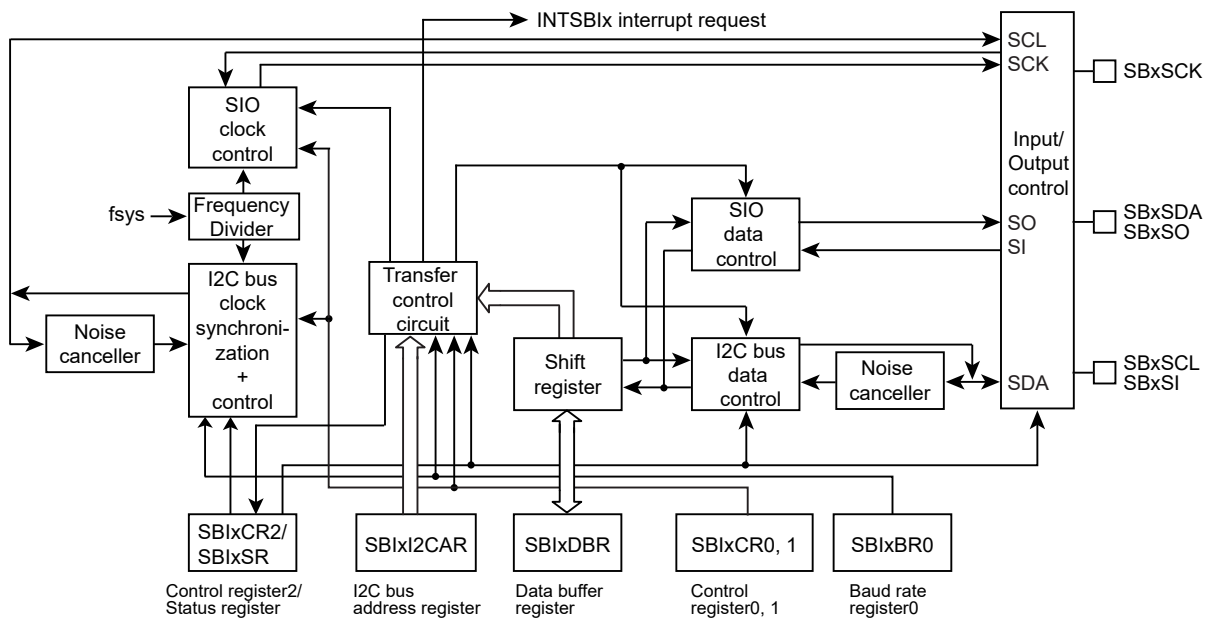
INTSBIx interrupt request

SCL
SCK

SBxSCK

Input/
Output
control

SO
SI

SBxSDA
SBxSO

SDA

SBxSCL
SBxSI

SIO
clock
control

fsys

Frequency
Divider

I2C bus
clock
synchronization
+
control

Noise
canceller

Transfer
control
circuit

SIO
data
control

Shift
register

I2C bus
data
control

Noise
canceller

SBIxCR2/
SBIxSR

SBIxI2CAR

SBIxDBR

SBIxCR0, 1

SBIxBR0

Control register2/
Status register

I2C bus
address register

Data buffer
register

Control
register0, 1

Baud rate
register0